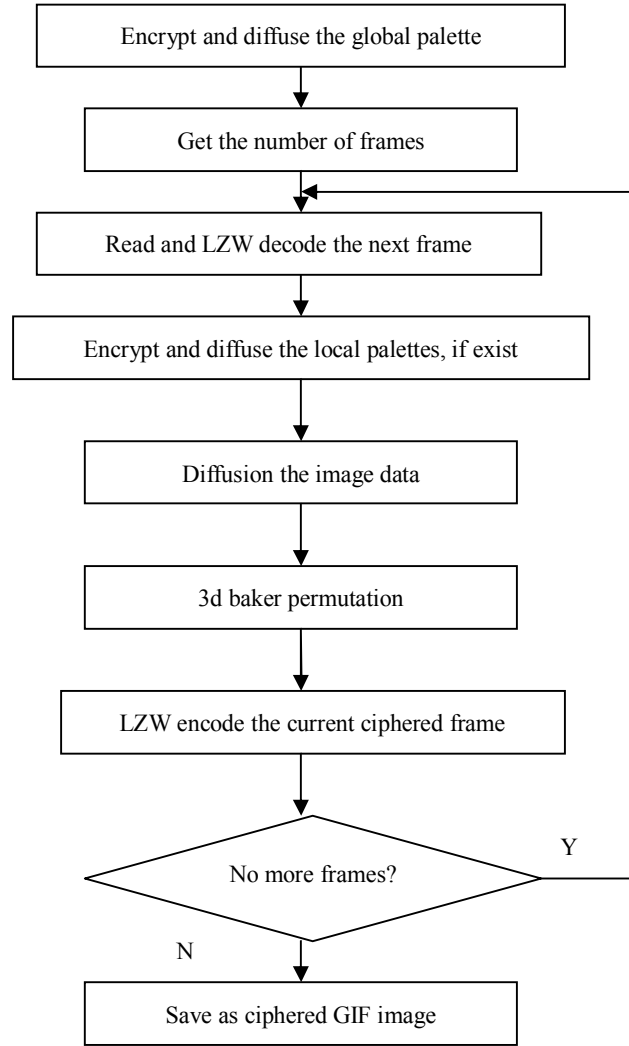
Encrypt and diffuse the global palette

Get the number of frames

Read and LZW decode the next frame

Encrypt and diffuse the local palettes, if exist

Diffusion the image data

3d baker permutation

LZW encode the current ciphered frame

No more frames?

Y

N

Save as ciphered GIF image